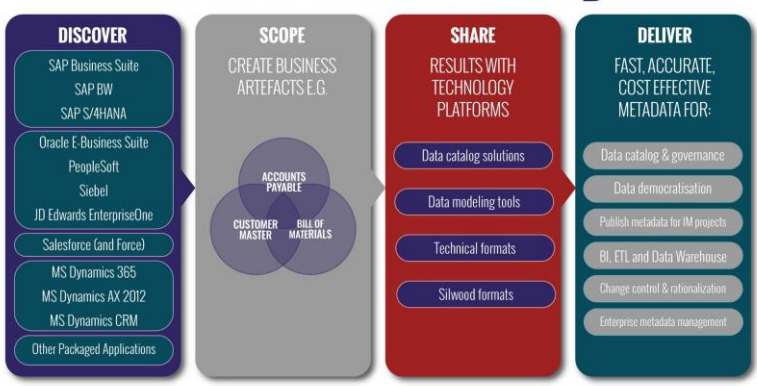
DISCOVER

SAP Business Suite
SAP BW
SAP S/4HANA

Oracle E-Business Suite
PeopleSoft
Siebel
JD Edwards EnterpriseOne

Salesforce (and Force)

MS Dynamics 365
MS Dynamics AX 2012
MS Dynamics CRM

Other Packaged Applications

SCOPE

CREATE BUSINESS ARTEFACTS E.G.

ACCOUNTS PAYABLE
CUSTOMER MASTER
BILL OF MATERIALS

SHARE

RESULTS WITH TECHNOLOGY PLATFORMS

Data catalog solutions
Data modeling tools
Technical formats
Silwood formats

DELIVER

FAST, ACCURATE, COST EFFECTIVE METADATA FOR:

Data catalog & governance
Data democratisation
Publish metadata for IM projects
BI, ETL and Data Warehouse
Change control & rationalization
Enterprise metadata management